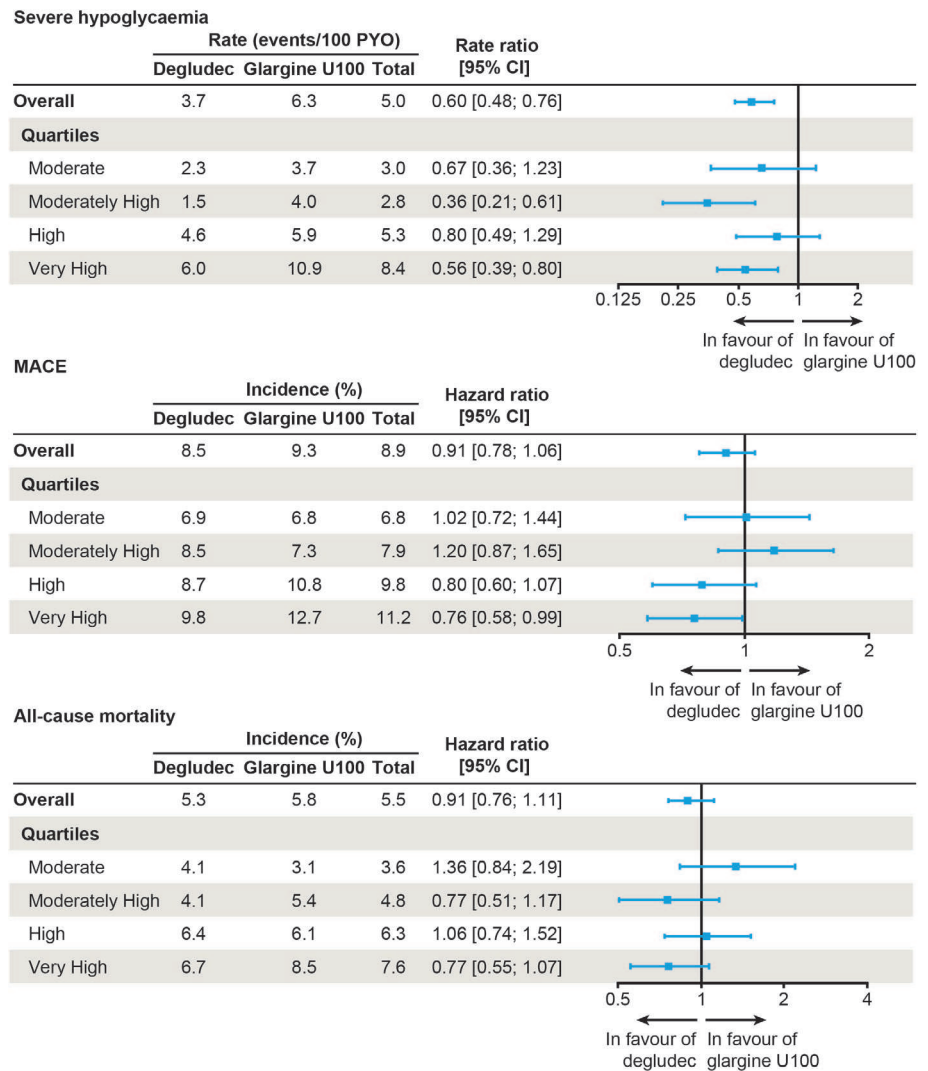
Severe hypoglycaemia

| | Rate (events/100 PYO) Degludec | Glargine U100 | Total | Rate ratio [95% CI] |
|---|---|---|---|---|
| Overall | 3.7 | 6.3 | 5.0 | 0.60 [0.48; 0.76] |
| Quartiles | | | | |
| Moderate | 2.3 | 3.7 | 3.0 | 0.67 [0.36; 1.23] |
| Moderately High | 1.5 | 4.0 | 2.8 | 0.36 [0.21; 0.61] |
| High | 4.6 | 5.9 | 5.3 | 0.80 [0.49; 1.29] |
| Very High | 6.0 | 10.9 | 8.4 | 0.56 [0.39; 0.80] |

0.125 0.25 0.5 1 2

In favour of degludec In favour of glargine U100

MACE

| | Incidence (%) Degludec | Glargine U100 | Total | Hazard ratio [95% CI] |
|---|---|---|---|---|
| Overall | 8.5 | 9.3 | 8.9 | 0.91 [0.78; 1.06] |
| Quartiles | | | | |
| Moderate | 6.9 | 6.8 | 6.8 | 1.02 [0.72; 1.44] |
| Moderately High | 8.5 | 7.3 | 7.9 | 1.20 [0.87; 1.65] |
| High | 8.7 | 10.8 | 9.8 | 0.80 [0.60; 1.07] |
| Very High | 9.8 | 12.7 | 11.2 | 0.76 [0.58; 0.99] |

0.5 1 2

In favour of degludec In favour of glargine U100

All-cause mortality

| | Incidence (%) Degludec | Glargine U100 | Total | Hazard ratio [95% CI] |
|---|---|---|---|---|
| Overall | 5.3 | 5.8 | 5.5 | 0.91 [0.76; 1.11] |
| Quartiles | | | | |
| Moderate | 4.1 | 3.1 | 3.6 | 1.36 [0.84; 2.19] |
| Moderately High | 4.1 | 5.4 | 4.8 | 0.77 [0.51; 1.17] |
| High | 6.4 | 6.1 | 6.3 | 1.06 [0.74; 1.52] |
| Very High | 6.7 | 8.5 | 7.6 | 0.77 [0.55; 1.07] |

0.5 1 2 4

In favour of degludec In favour of glargine U100